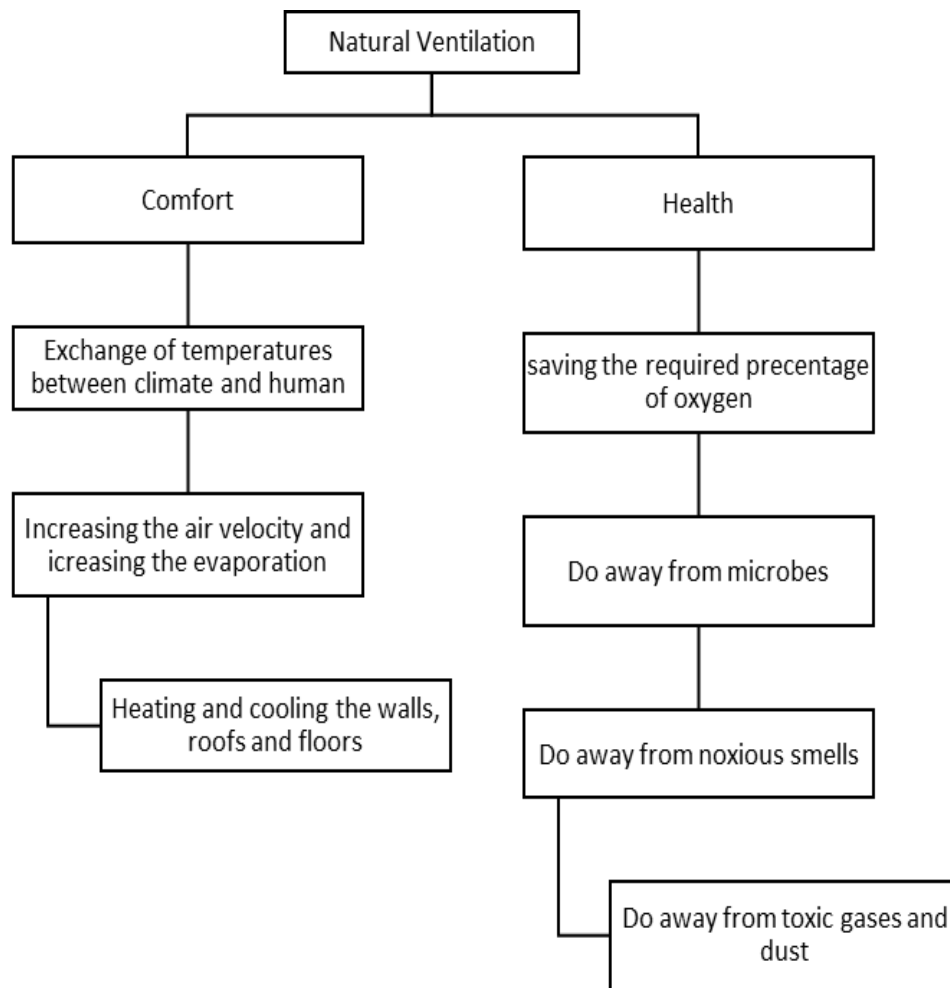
Natural Ventilation

Comfort

Exchange of temperatures between climate and human

Increasing the air velocity and icreasing the evaporation

Heating and cooling the walls, roofs and floors

Health

saving the required precentage of oxygen

Do away from microbes

Do away from noxious smells

Do away from toxic gases and dust